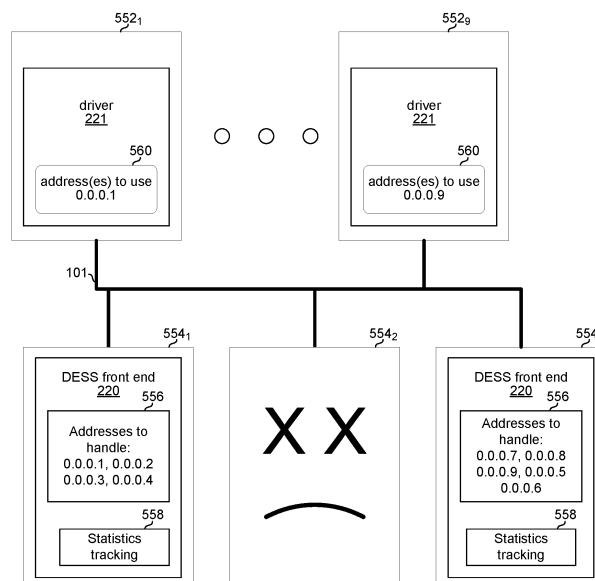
$552_1$

driver
221

560

address(es) to use
0.0.0.1

$552_9$

driver
221

560

address(es) to use
0.0.0.9

101

$554_1$

DESS front end
220

556

Addresses to handle:
0.0.0.1, 0.0.0.2
0.0.0.3, 0.0.0.4

558

Statistics tracking

$554_2$

X X

554

DESS front end
220

556

Addresses to handle:
0.0.0.7, 0.0.0.8
0.0.0.9, 0.0.0.5
0.0.0.6

558

Statistics tracking